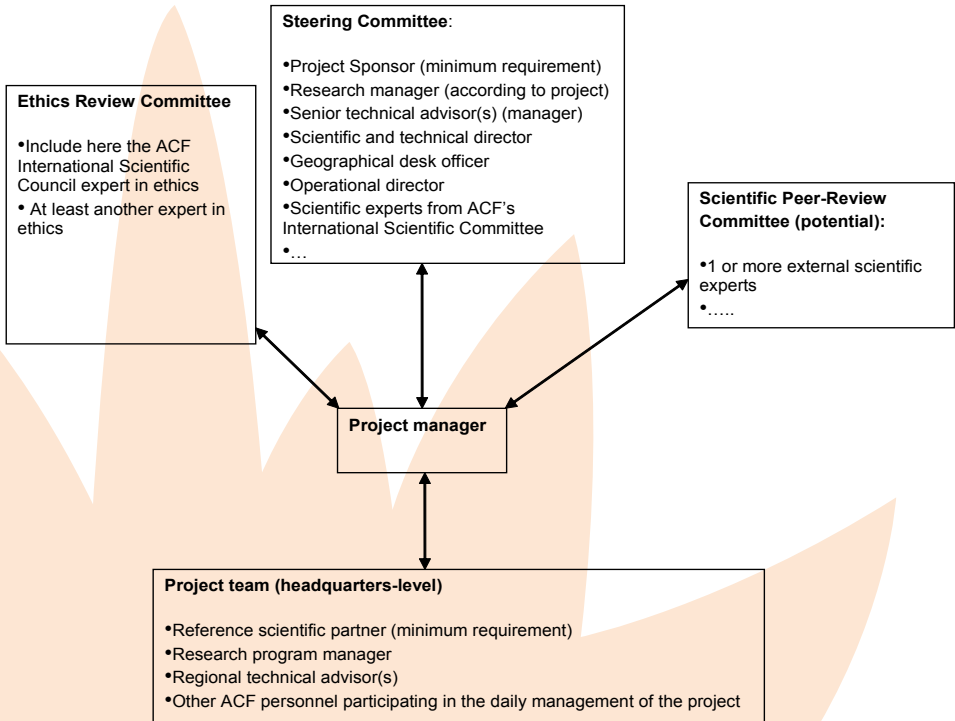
Steering Committee:

•Project Sponsor (minimum requirement)
•Research manager (according to project)
•Senior technical advisor(s) (manager)
•Scientific and technical director
•Geographical desk officer
•Operational director
•Scientific experts from ACF's International Scientific Committee
•…

Ethics Review Committee

•Include here the ACF International Scientific Council expert in ethics
• At least another expert in ethics

Scientific Peer-Review Committee (potential):

•1 or more external scientific experts
•…..

Project manager

Project team (headquarters-level)

•Reference scientific partner (minimum requirement)
•Research program manager
•Regional technical advisor(s)
•Other ACF personnel participating in the daily management of the project